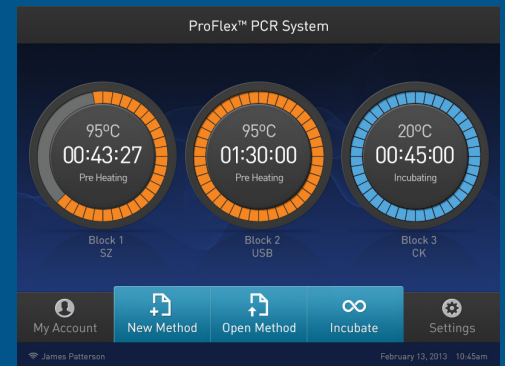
ProFlex™ PCR System

95ºC
00:43:27
Pre Heating

Block 1
SZ

95ºC
01:30:00
Pre Heating

Block 2
USB

20ºC
00:45:00
Incubating

Block 3
CK

My Account
New Method
Open Method
Incubate
Settings

James Patterson
February 13, 2013 10:45am